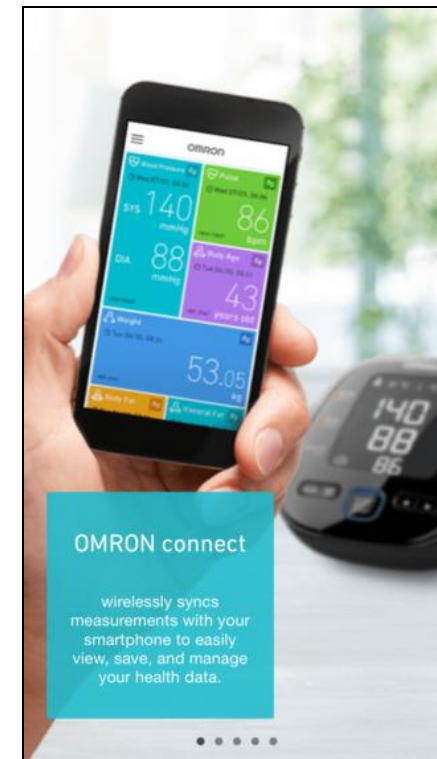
OMRON

Blood Pressure
Wed 07/01 06:04
SYS 140 mmHg
DIA 88 mmHg

Pulse
Wed 07/01 06:04
86 Bpm

Body Age
Tue 06/30 08:31
43 years old

Weight
Tue 06/30 08:31
53.05 kg

Body Fat

Visceral Fat

140
88
86

OMRON connect

wirelessly syncs measurements with your smartphone to easily view, save, and manage your health data.